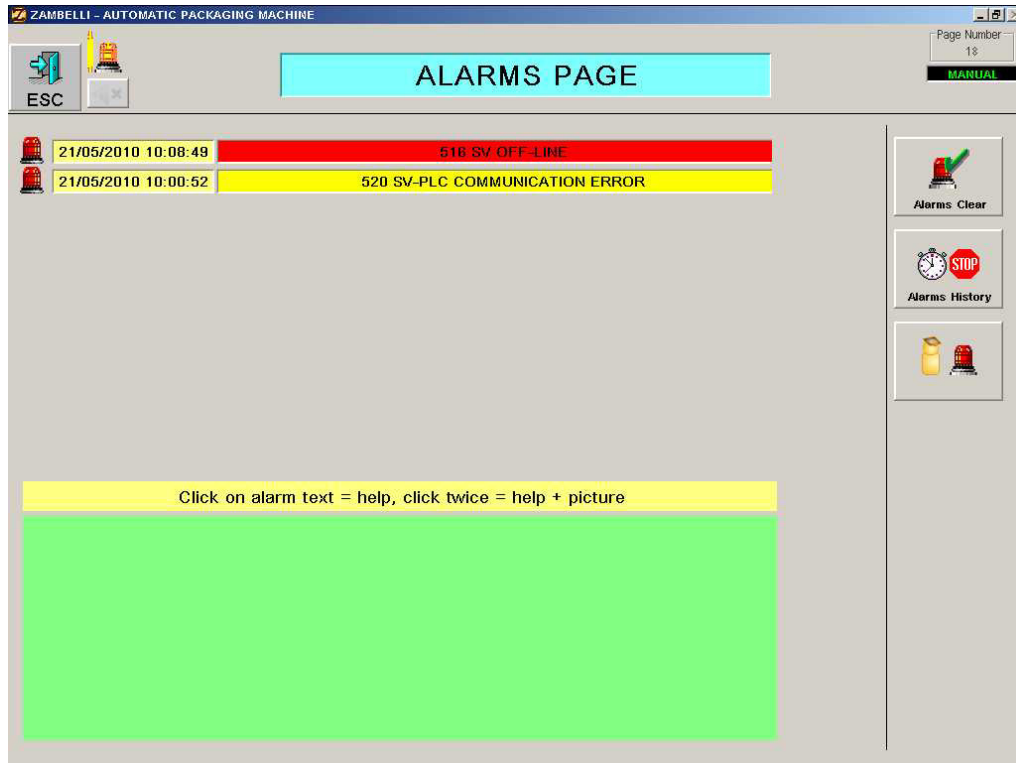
ZAMBELLI - AUTOMATIC PACKAGING MACHINE

ESC

ALARMS PAGE

Page Number
18

MANUAL

21/05/2010 10:08:49 | 516 SV OFF-LINE

21/05/2010 10:00:52 | 520 SV-PLC COMMUNICATION ERROR

Alarms Clear

STOP

Alarms History

Click on alarm text = help, click twice = help + picture